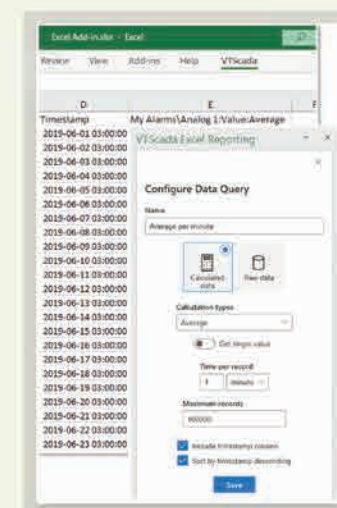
Excel Add-in.xlsx - Excel

Review View Add-ins Help VTScada

| D | E | F |
|---|---|---|
| Timestamp | My Alarms\Analog 1:Value:Average | |
| 2019-06-01 03:00:00 | | |
| 2019-06-02 03:00:00 | | |
| 2019-06-03 03:00:00 | | |
| 2019-06-04 03:00:00 | | |
| 2019-06-05 03:00:00 | | |
| 2019-06-06 03:00:00 | | |
| 2019-06-07 03:00:00 | | |
| 2019-06-08 03:00:00 | | |
| 2019-06-09 03:00:00 | | |
| 2019-06-10 03:00:00 | | |
| 2019-06-11 03:00:00 | | |
| 2019-06-12 03:00:00 | | |
| 2019-06-13 03:00:00 | | |
| 2019-06-14 03:00:00 | | |
| 2019-06-15 03:00:00 | | |
| 2019-06-16 03:00:00 | | |
| 2019-06-17 03:00:00 | | |
| 2019-06-18 03:00:00 | | |
| 2019-06-19 03:00:00 | | |
| 2019-06-20 03:00:00 | | |
| 2019-06-21 03:00:00 | | |
| 2019-06-22 03:00:00 | | |
| 2019-06-23 03:00:00 | | |

VTScada Excel Reporting

Configure Data Query

Name

Average per minute

Calculated stats

Raw data

Calculation type

Average

Get single value

Time per record

1 minute

Maximum records

100000

Include timestamp column

Sort by timestamp descending

Save